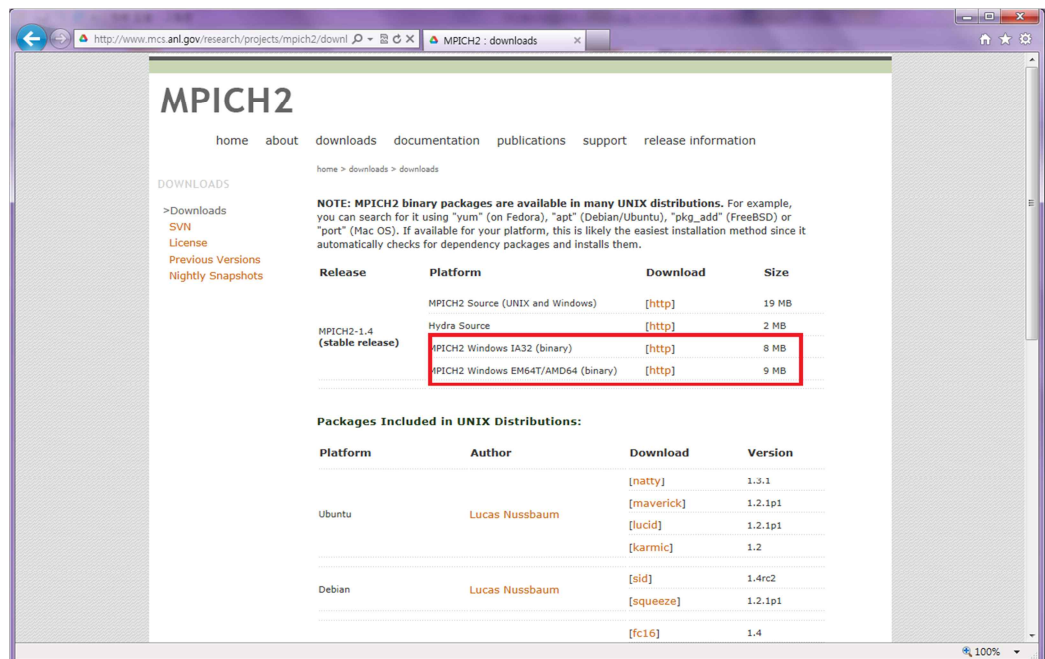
http://www.mcs.anl.gov/research/projects/mpich2/downl

MPICH2 : downloads

MPICH2

home about downloads documentation publications support release information

home > downloads > downloads

DOWNLOADS

>Downloads
SVN
License
Previous Versions
Nightly Snapshots

NOTE: MPICH2 binary packages are available in many UNIX distributions. For example, you can search for it using "yum" (on Fedora), "apt" (Debian/Ubuntu), "pkg_add" (FreeBSD) or "port" (Mac OS). If available for your platform, this is likely the easiest installation method since it automatically checks for dependency packages and installs them.

| Release | Platform | Download | Size |
|---|---|---|---|
| MPICH2-1.4 (stable release) | MPICH2 Source (UNIX and Windows) | [http] | 19 MB |
| | Hydra Source | [http] | 2 MB |
| | MPICH2 Windows IA32 (binary) | [http] | 8 MB |
| | MPICH2 Windows EM64T/AMD64 (binary) | [http] | 9 MB |

Packages Included in UNIX Distributions:

| Platform | Author | Download | Version |
|---|---|---|---|
| Ubuntu | Lucas Nussbaum | [natty] | 1.3.1 |
| | | [maverick] | 1.2.1p1 |
| | | [lucid] | 1.2.1p1 |
| | | [karmic] | 1.2 |
| Debian | Lucas Nussbaum | [sid] | 1.4rc2 |
| | | [squeeze] | 1.2.1p1 |
| | | [fc16] | 1.4 |

100%